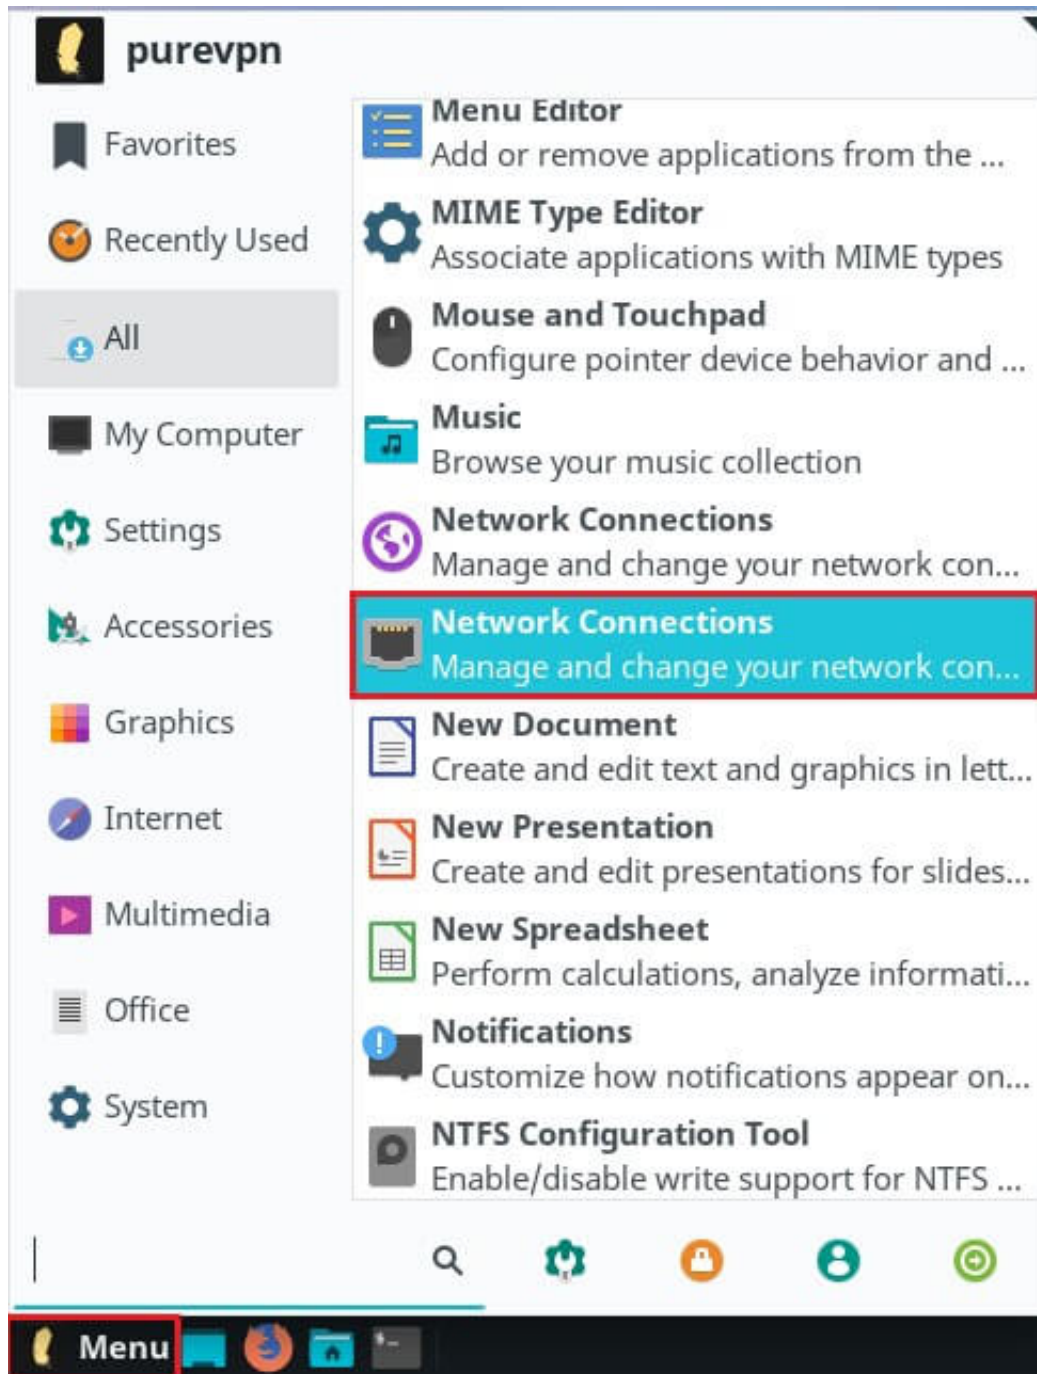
purevpn

Favorites

Recently Used

All

My Computer

Settings

Accessories

Graphics

Internet

Multimedia

Office

System

Menu Editor
Add or remove applications from the ...

MIME Type Editor
Associate applications with MIME types

Mouse and Touchpad
Configure pointer device behavior and ...

Music
Browse your music collection

Network Connections
Manage and change your network con...

Network Connections
Manage and change your network con...

New Document
Create and edit text and graphics in lett...

New Presentation
Create and edit presentations for slides...

New Spreadsheet
Perform calculations, analyze informati...

Notifications
Customize how notifications appear on...

NTFS Configuration Tool
Enable/disable write support for NTFS ...

Menu